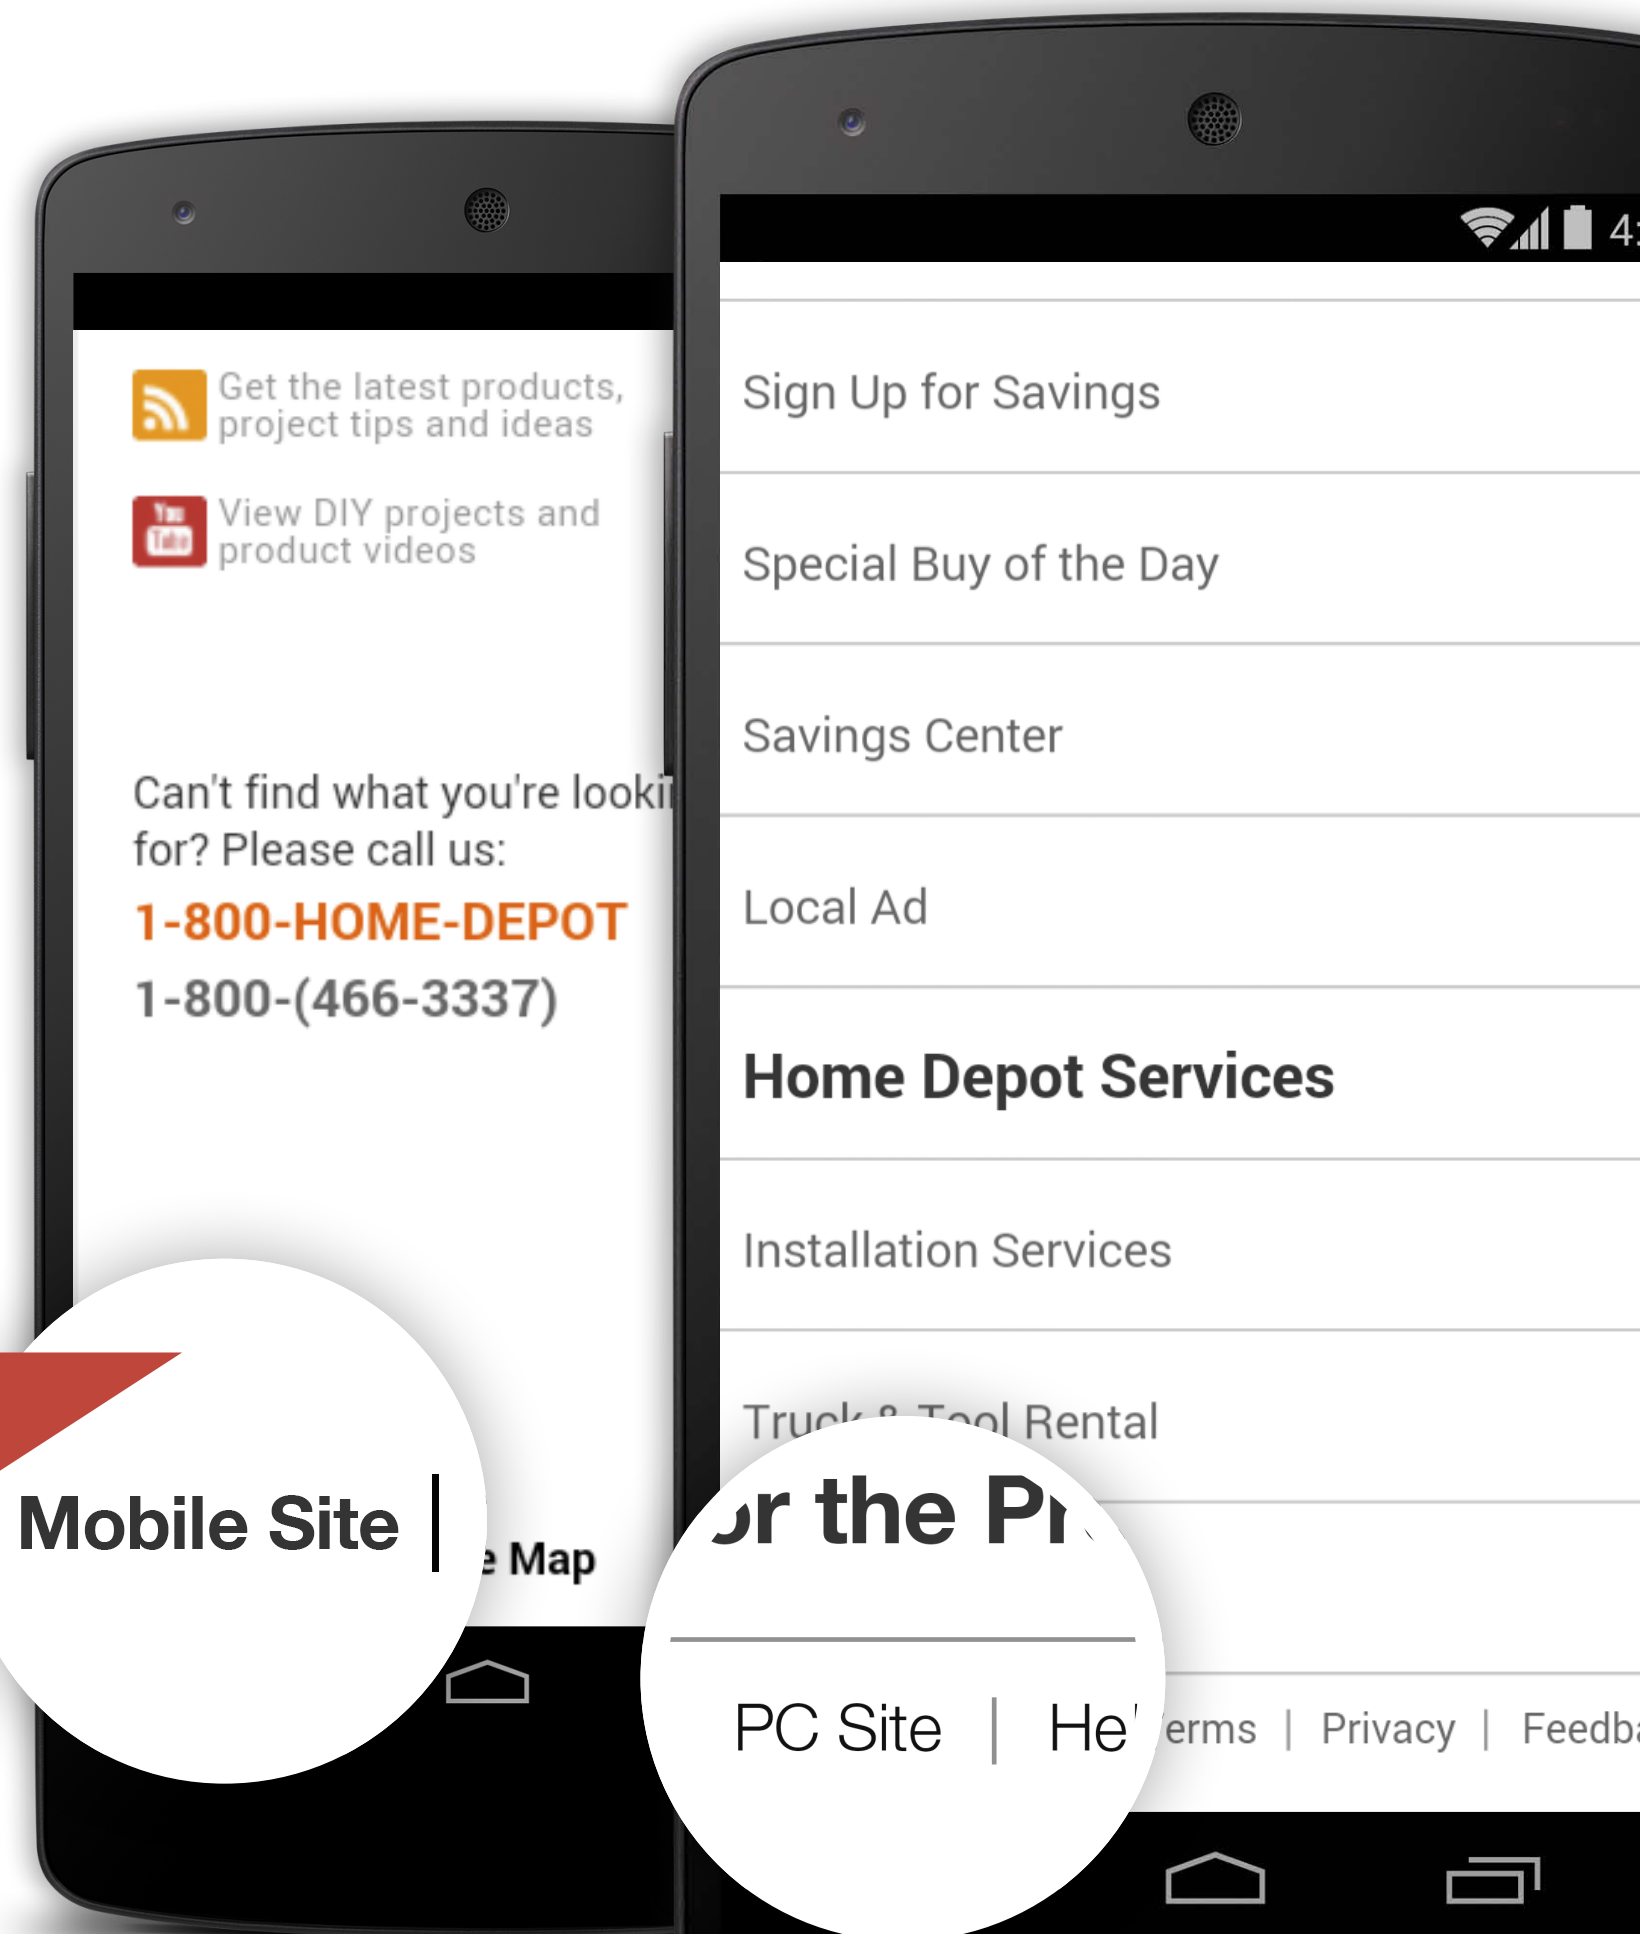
Get the latest products, project tips and ideas

You Tube

View DIY projects and product videos

Can't find what you're looki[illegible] for? Please call us:

1-800-HOME-DEPOT

1-800-(466-3337)

Mobile Site |

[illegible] Map

4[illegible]

Sign Up for Savings

Special Buy of the Day

Savings Center

Local Ad

Home Depot Services

Installation Services

Truck & Tool Rental

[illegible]r the Pr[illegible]

PC Site | He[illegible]

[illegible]erms | Privacy | Feedb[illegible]